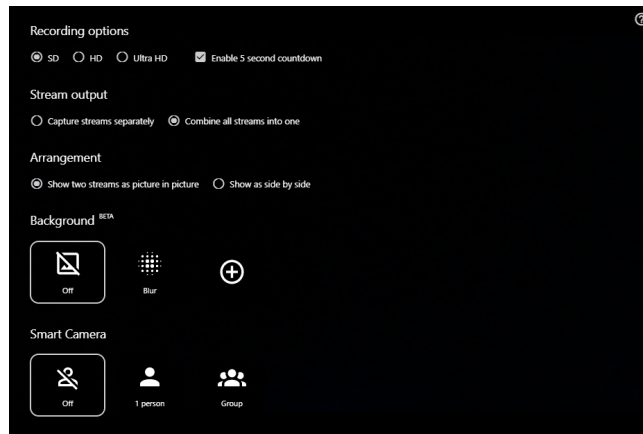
Recording options

SD HD Ultra HD Enable 5 second countdown

Stream output

Capture streams separately Combine all streams into one

Arrangement

Show two streams as picture in picture Show as side by side

Background BETA

Off Blur

Smart Camera

Off 1 person Group